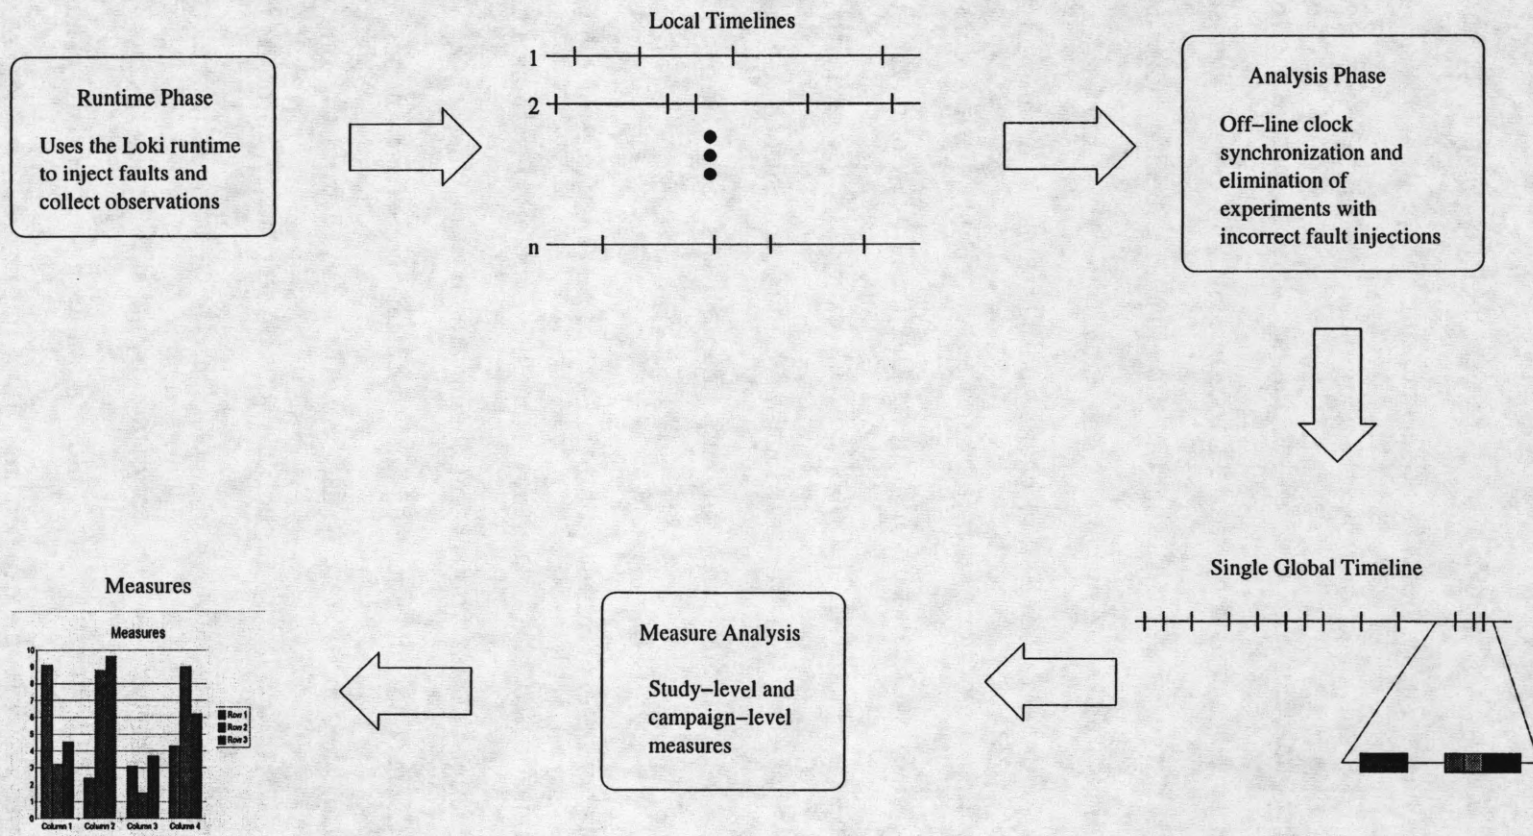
Runtime Phase

Uses the Loki runtime to inject faults and collect observations

Local Timelines

1

2

n

Analysis Phase

Off–line clock synchronization and elimination of experiments with incorrect fault injections

Single Global Timeline

Measure Analysis

Study–level and campaign–level measures

Measures

Measures

10
9
8
7
6
5
4
3
2
1
0

Row 1
Row 2
Row 3

Column 1 Column 2 Column 3 Column 4